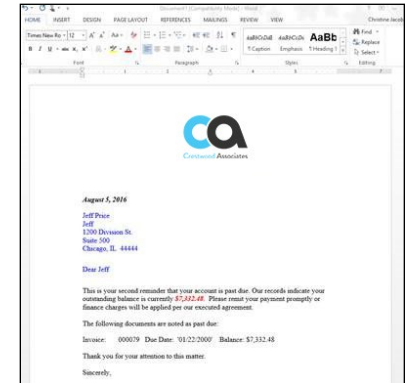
Document1 [Compatibility Mode] - Word

HOME INSERT DESIGN PAGE LAYOUT REFERENCES MAILINGS REVIEW VIEW

Christine Jacob

Times New Ro 12

AaBbCcDdI AaBbCcDc AaBb

T Caption Emphasis T Heading 1

Find Replace Select

Font Paragraph Styles Editing

CA

Crestwood Associates

August 5, 2016

Jeff Price
Jeff
1200 Division St.
Suite 500
Chicago, IL 44444

Dear Jeff

This is your second reminder that your account is past due. Our records indicate your outstanding balance is currently $7,332.48. Please remit your payment promptly or finance charges will be applied per our executed agreement.

The following documents are noted as past due:

Invoice: 000079 Due Date: '01/22/2000' Balance: $7,332.48

Thank you for your attention to this matter.

Sincerely,